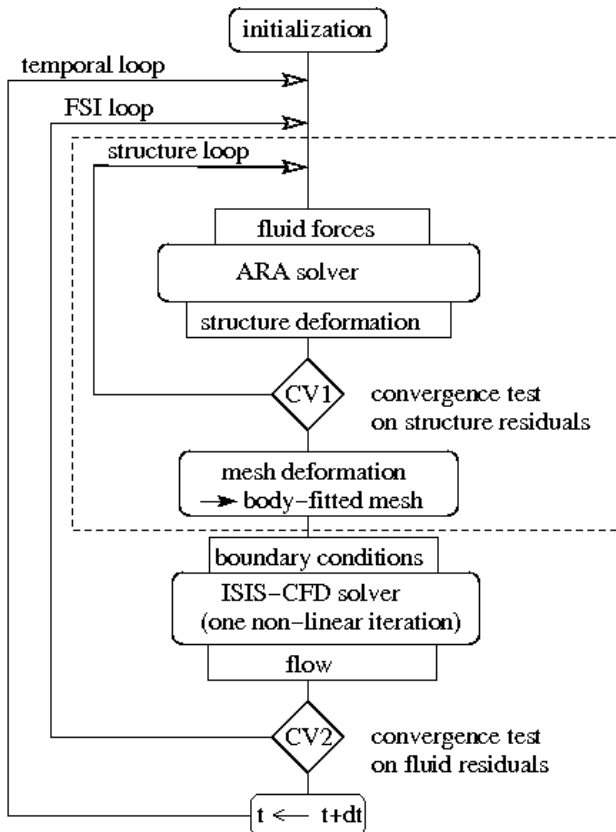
initialization

temporal loop

FSI loop

structure loop

fluid forces

ARA solver

structure deformation

CV1

convergence test on structure residuals

mesh deformation
→ body-fitted mesh

boundary conditions

ISIS-CFD solver
(one non-linear iteration)

flow

CV2

convergence test on fluid residuals

t ← t+dt